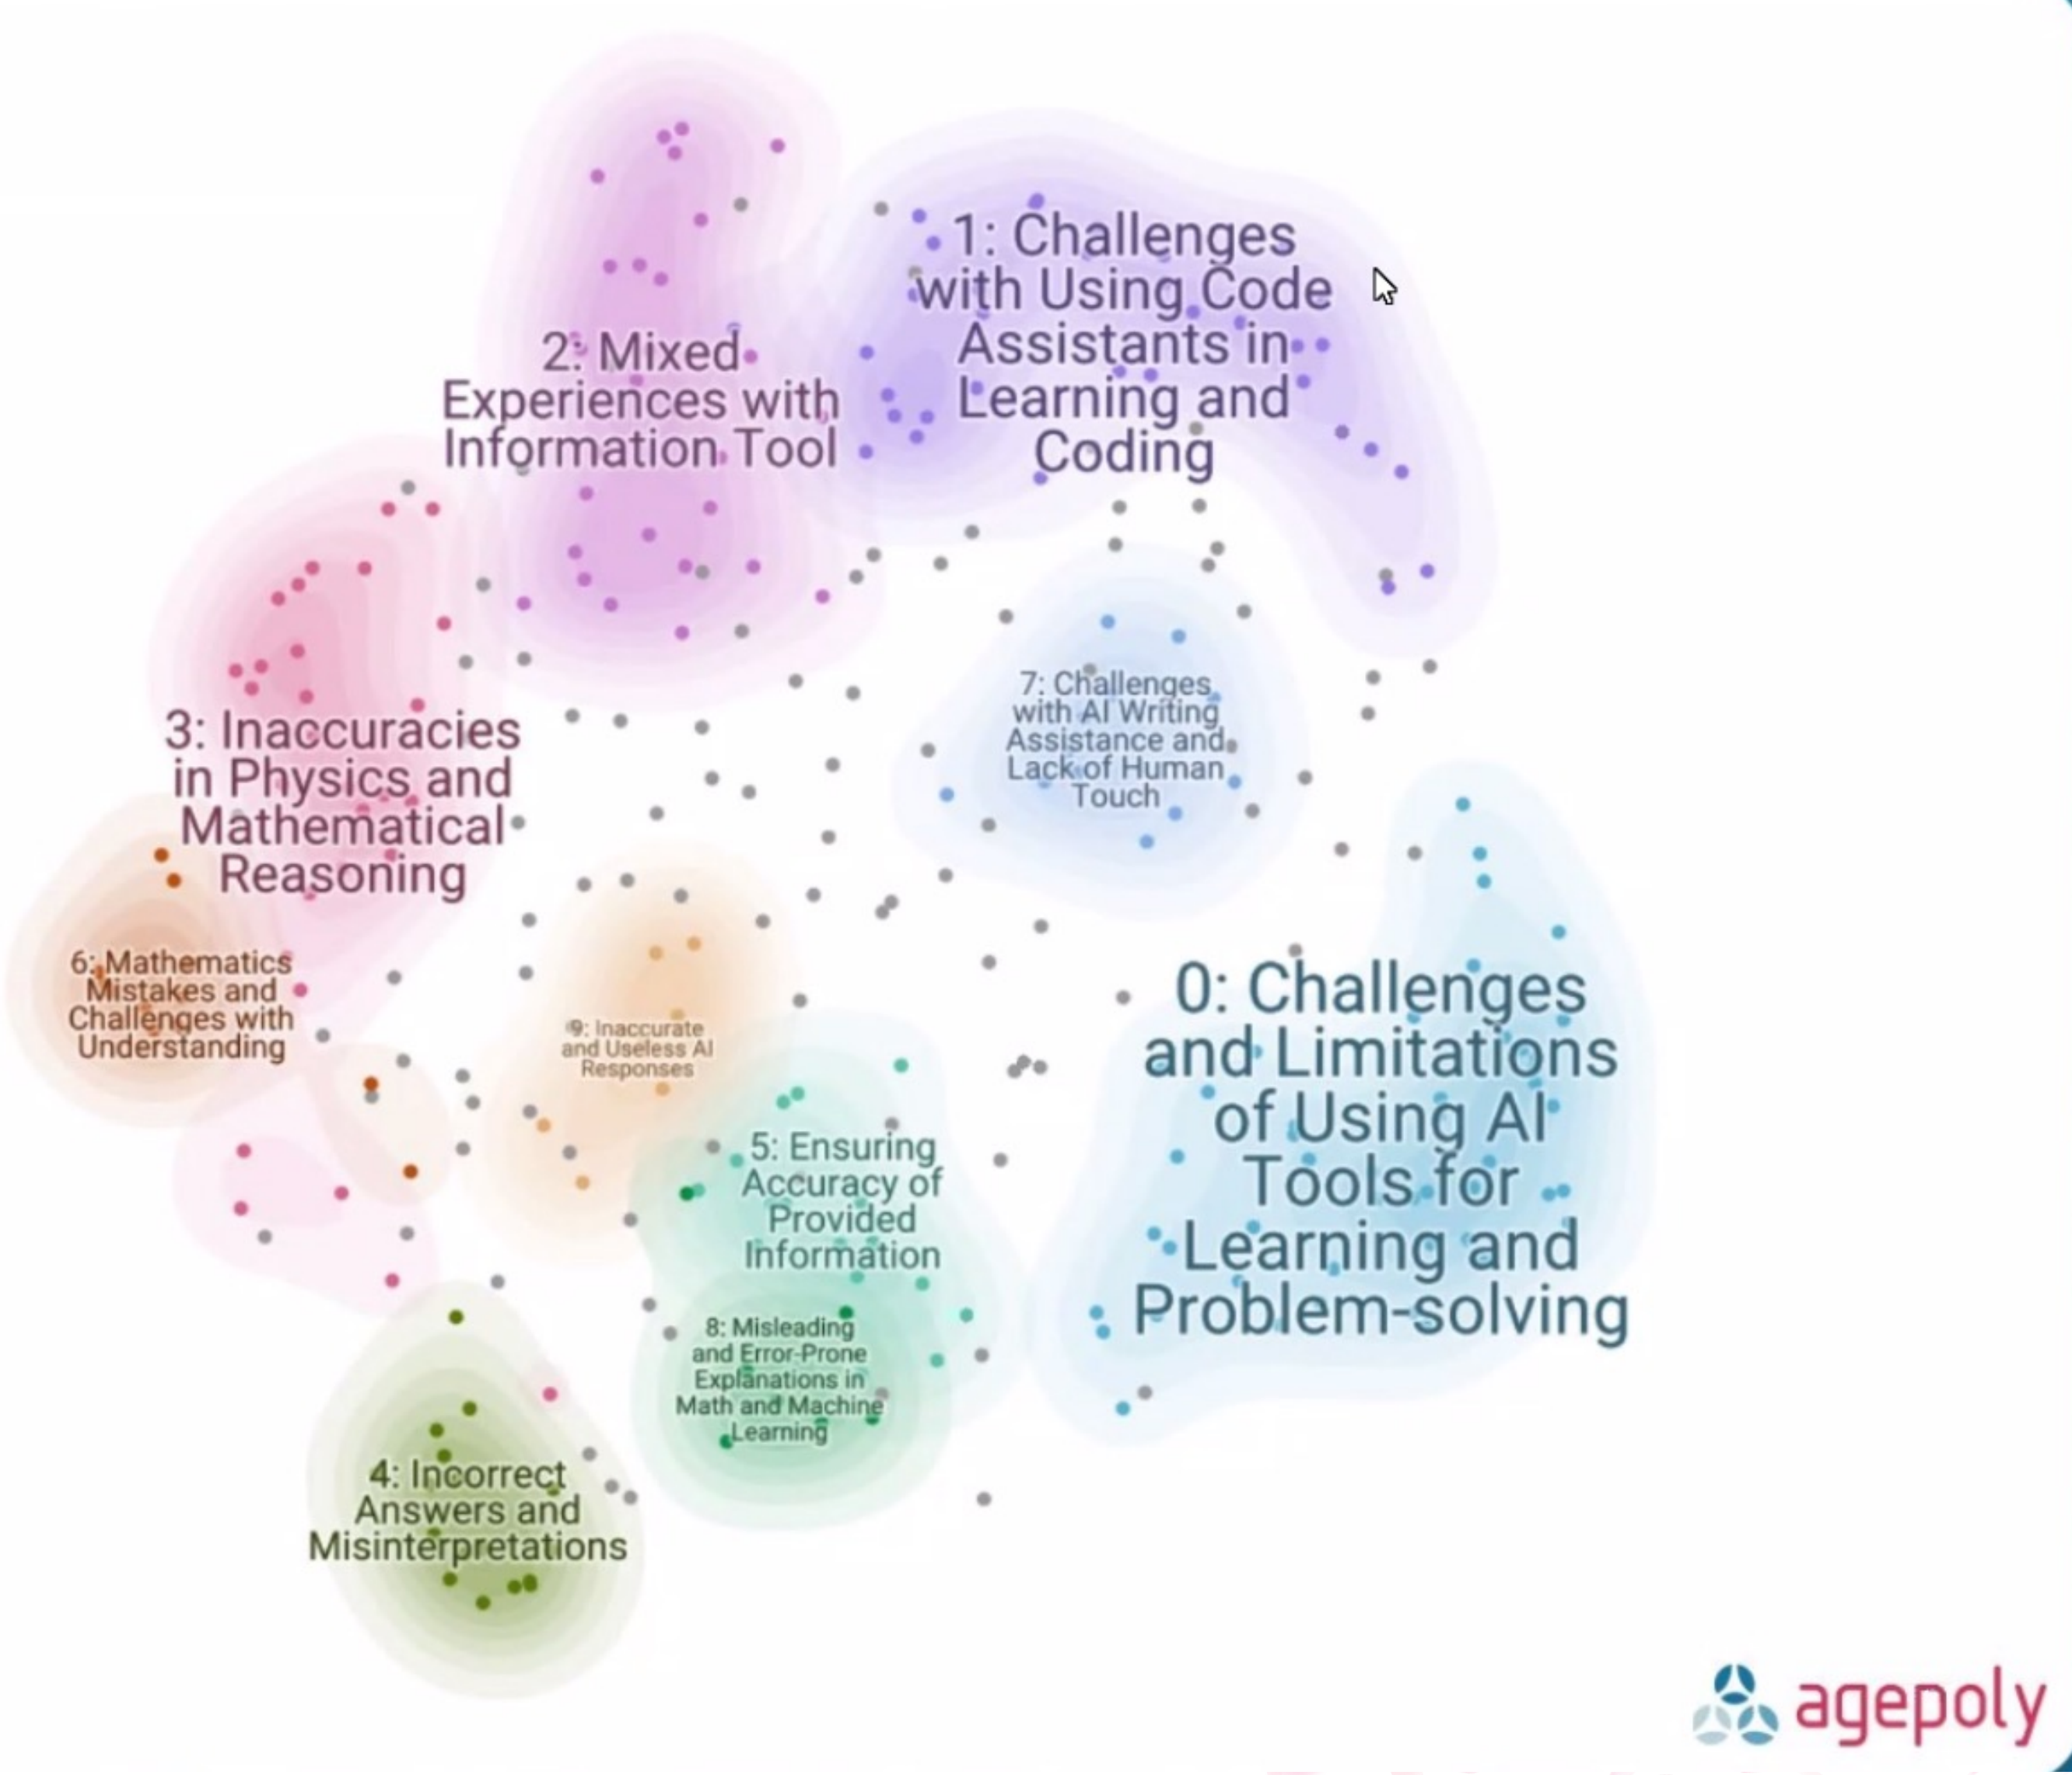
2: Mixed Experiences with Information Tool

1: Challenges with Using Code Assistants in Learning and Coding

3: Inaccuracies in Physics and Mathematical Reasoning

7: Challenges with AI Writing Assistance and Lack of Human Touch

6: Mathematics Mistakes and Challenges with Understanding

9: Inaccurate and Useless AI Responses

0: Challenges and Limitations of Using AI Tools for Learning and Problem-solving

5: Ensuring Accuracy of Provided Information

8: Misleading and Error-Prone Explanations in Math and Machine Learning

4: Incorrect Answers and Misinterpretations

agepoly